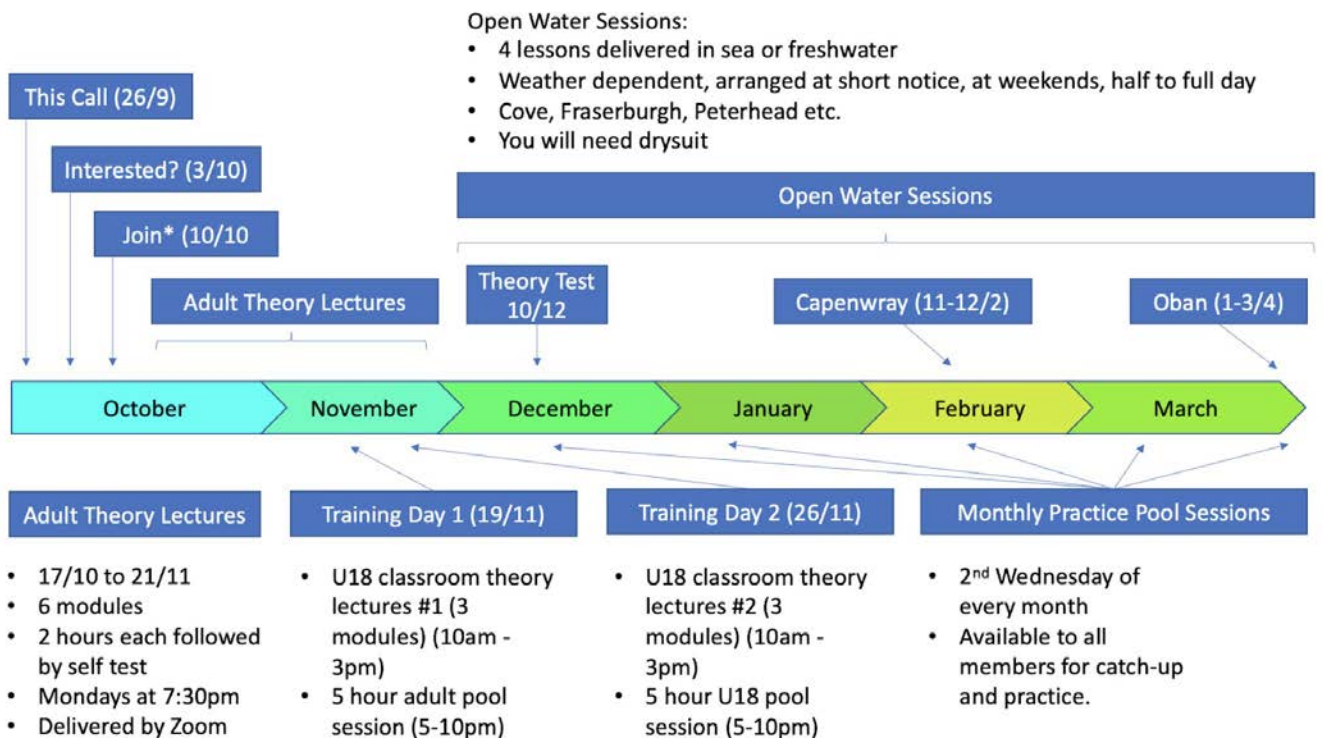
Open Water Sessions:
• 4 lessons delivered in sea or freshwater
• Weather dependent, arranged at short notice, at weekends, half to full day
• Cove, Fraserburgh, Peterhead etc.
• You will need drysuit

This Call (26/9)

Interested? (3/10)

Join* (10/10

Open Water Sessions

Adult Theory Lectures

Theory Test 10/12

Capenwray (11-12/2)

Oban (1-3/4)

October | November | December | January | February | March

Adult Theory Lectures
• 17/10 to 21/11
• 6 modules
• 2 hours each followed by self test
• Mondays at 7:30pm
• Delivered by Zoom

Training Day 1 (19/11)
• U18 classroom theory lectures #1 (3 modules) (10am - 3pm)
• 5 hour adult pool session (5-10pm)

Training Day 2 (26/11)
• U18 classroom theory lectures #2 (3 modules) (10am - 3pm)
• 5 hour U18 pool session (5-10pm)

Monthly Practice Pool Sessions
• 2$^{nd}$ Wednesday of every month
• Available to all members for catch-up and practice.